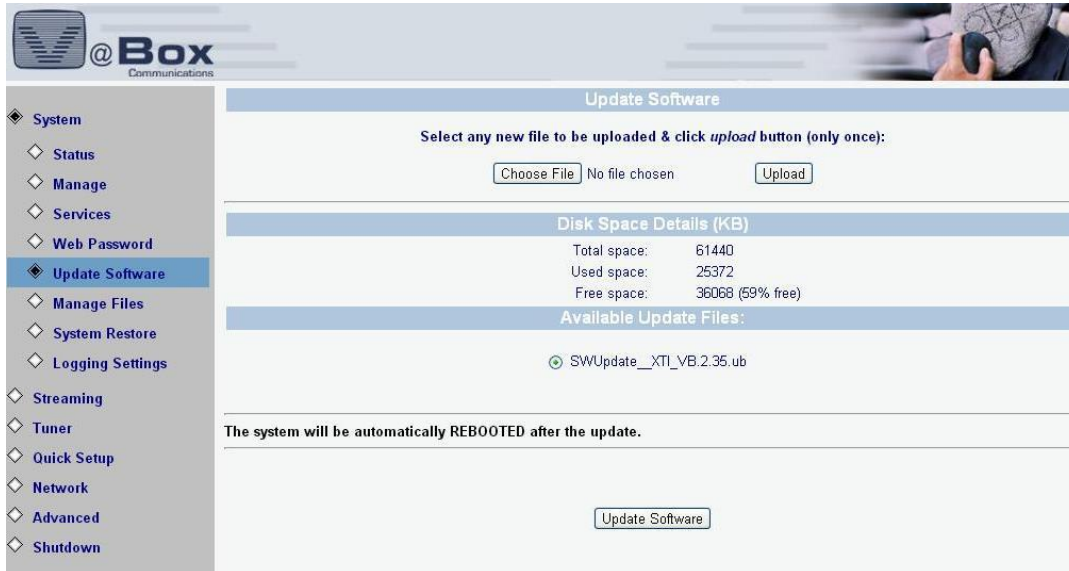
V@Box
Communications

System
Status
Manage
Services
Web Password
Update Software
Manage Files
System Restore
Logging Settings
Streaming
Tuner
Quick Setup
Network
Advanced
Shutdown

Update Software

Select any new file to be uploaded & click *upload* button (only once):

Choose File No file chosen Upload

Disk Space Details (KB)

| | |
|---|---|
| Total space: | 61440 |
| Used space: | 25372 |
| Free space: | 36068 (59% free) |

Available Update Files:

SWUpdate__XTI_VB.2.35.ub

The system will be automatically REBOOTED after the update.

Update Software